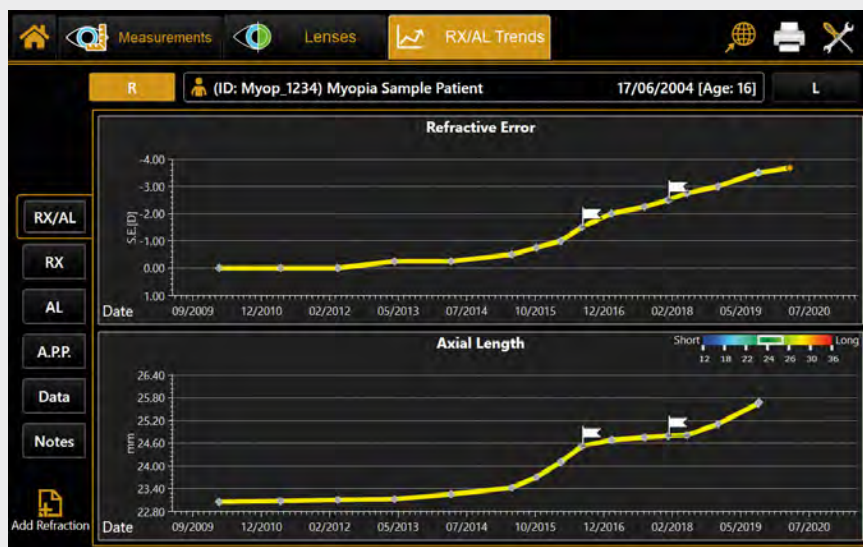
Measurements Lenses RX/AL Trends

R (ID: Myop_1234) Myopia Sample Patient 17/06/2004 [Age: 16] L

RX/AL
RX
AL
A.P.P.
Data
Notes
Add Refraction

Refractive Error

S.E.[D]
-4.00
-3.00
-2.00
-1.00
0.00
1.00
Date 09/2009 12/2010 02/2012 05/2013 07/2014 10/2015 12/2016 02/2018 05/2019 07/2020

Axial Length
Short Long
12 18 22 24 26 30 36

mm
26.40
25.80
25.20
24.60
24.00
23.40
22.80
Date 09/2009 12/2010 02/2012 05/2013 07/2014 10/2015 12/2016 02/2018 05/2019 07/2020